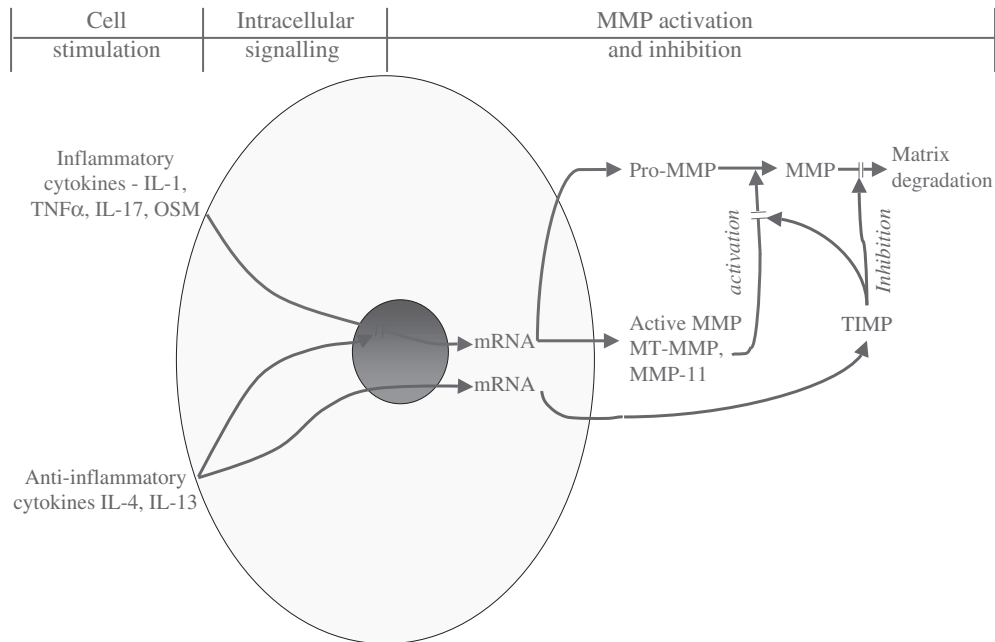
| Cell stimulation | Intracellular signalling | MMP activation and inhibition |
|---|---|---|

Inflammatory cytokines - IL-1, TNFα, IL-17, OSM

Anti-inflammatory cytokines IL-4, IL-13

mRNA

mRNA

Pro-MMP

MMP

Matrix degradation

activation

Inhibition

Active MMP MT-MMP, MMP-11

TIMP